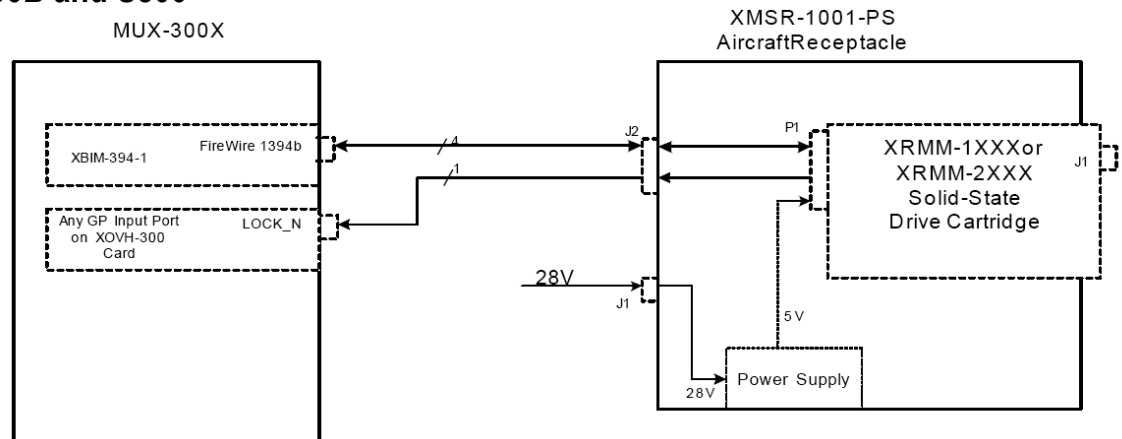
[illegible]0B and 3000

MUX-300X

XMSR-1001-PS
AircraftReceptacle

XBIM-394-1

FireWire 1394b

4

J2

P1

XRMM-1XXXor
XRMM-2XXX
Solid-State
Drive Cartridge

J1

1

Any GP Input Port on XOVH-300 Card

LOCK_N

28V

J1

5 V

28V

Power Supply